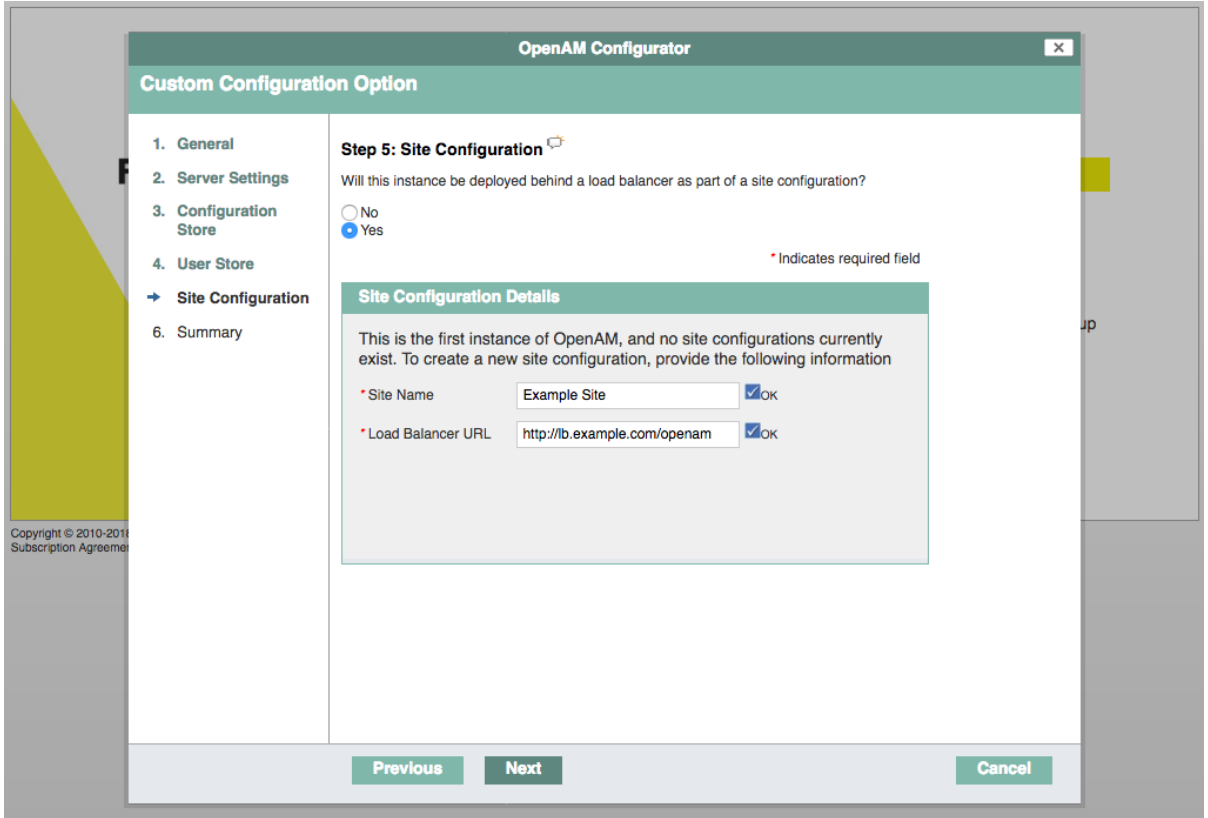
OpenAM Configurator

Custom Configuration Option

1. General
2. Server Settings
3. Configuration Store
4. User Store
Site Configuration
6. Summary

Step 5: Site Configuration

Will this instance be deployed behind a load balancer as part of a site configuration?

No
Yes

* Indicates required field

Site Configuration Details

This is the first instance of OpenAM, and no site configurations currently exist. To create a new site configuration, provide the following information

* Site Name Example Site OK

* Load Balancer URL http://lb.example.com/openam OK

Previous Next Cancel

F

up

Copyright © 2010-2018
Subscription Agreemen